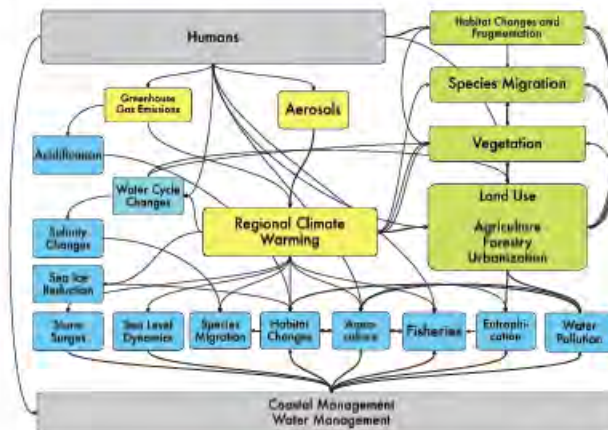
Humans

Habitat Changes and Fragmentation

Species Migration

Vegetation

Greenhouse Gas Emissions

Aerosols

Acidification

Water Cycle Changes

Regional Climate Warming

Land Use

Agriculture
Forestry
Urbanization

Salinity Changes

Sea Ice Reduction

Storm Surges

Sea Level Dynamics

Species Migration

Habitat Changes

Aquaculture

Fisheries

Eutrophication

Water Pollution

Coastal Management
Water Management